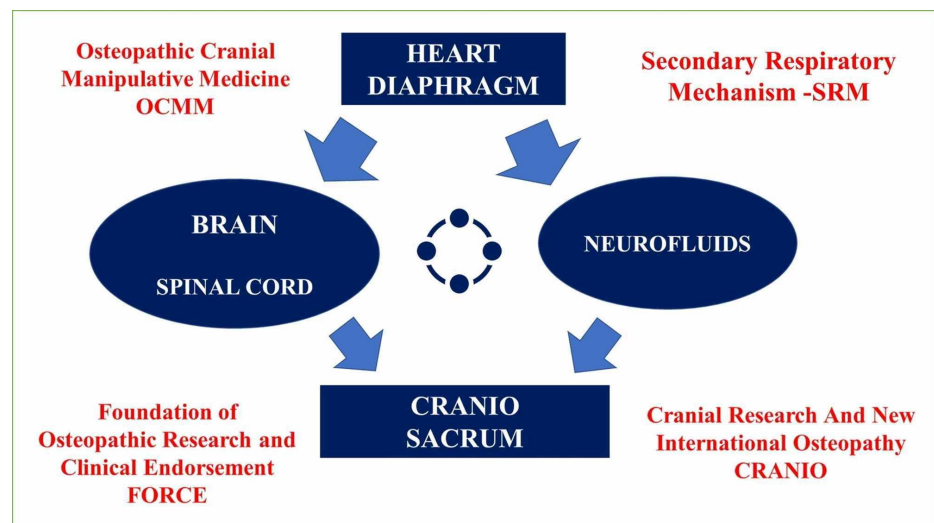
Osteopathic Cranial Manipulative Medicine OCMM

HEART DIAPHRAGM

Secondary Respiratory Mechanism -SRM

BRAIN

SPINAL CORD

NEUROFLUIDS

CRANIO SACRUM

Foundation of Osteopathic Research and Clinical Endorsement FORCE

Cranial Research And New International Osteopathy CRANIO